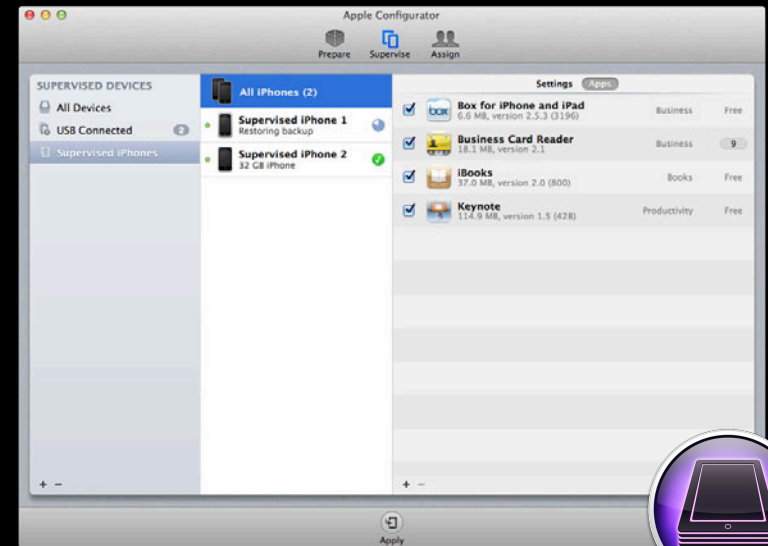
Apple Configurator

Prepare Supervise Assign

SUPERVISED DEVICES
All Devices
USB Connected 2
Supervised iPhones

All iPhones (2)
Supervised iPhone 1
Restoring backup
Supervised iPhone 2
32 GB iPhone

Settings Apps

| | | | |
|---|---|---|---|
| ☑ | Box for iPhone and iPad 6.6 MB, version 2.5.3 (3196) | Business | Free |
| ☑ | Business Card Reader 18.1 MB, version 2.1 | Business | 9 |
| ☑ | iBooks 37.0 MB, version 2.0 (800) | Books | Free |
| ☑ | Keynote 114.9 MB, version 1.5 (428) | Productivity | Free |

+ −
+ −

Apply